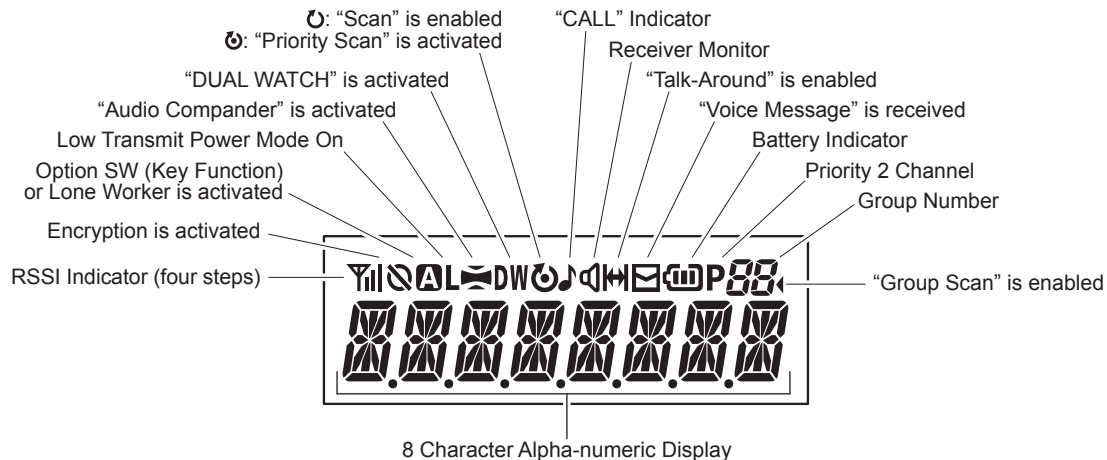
: "Scan" is enabled
: "Priority Scan" is activated

"CALL" Indicator

Receiver Monitor

"DUAL WATCH" is activated

"Talk-Around" is enabled

"Audio Compander" is activated

"Voice Message" is received

Low Transmit Power Mode On

Battery Indicator

Option SW (Key Function) or Lone Worker is activated

Priority 2 Channel

Group Number

Encryption is activated

RSSI Indicator (four steps)

"Group Scan" is enabled

A L DW P 88

8 Character Alpha-numeric Display